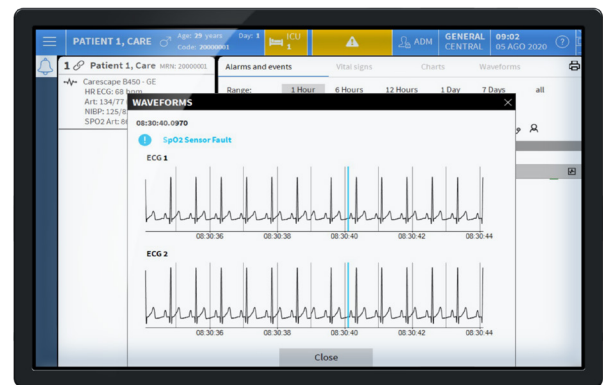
PATIENT 1, CARE Age: 29 years Code: 20000001 Day: 1 ICU 1 ADM GENERAL CENTRAL 09:02 05 AGO 2020 ?

1 Patient 1, Care MRN: 20000001

Carescape B450 - GE
HR ECG: 68 bpm
Art: 134/77
NIBP: 125/8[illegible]
SPO2 Art: 8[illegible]

Alarms and events Vital signs Charts Waveforms

Range: 1 Hour 6 Hours 12 Hours 1 Day 7 Days all

WAVEFORMS

08:30:40.0970

SpO2 Sensor Fault

ECG 1

08:30:36 08:30:38 08:30:40 08:30:42 08:30:44

ECG 2

08:30:36 08:30:38 08:30:40 08:30:42 08:30:44

Close